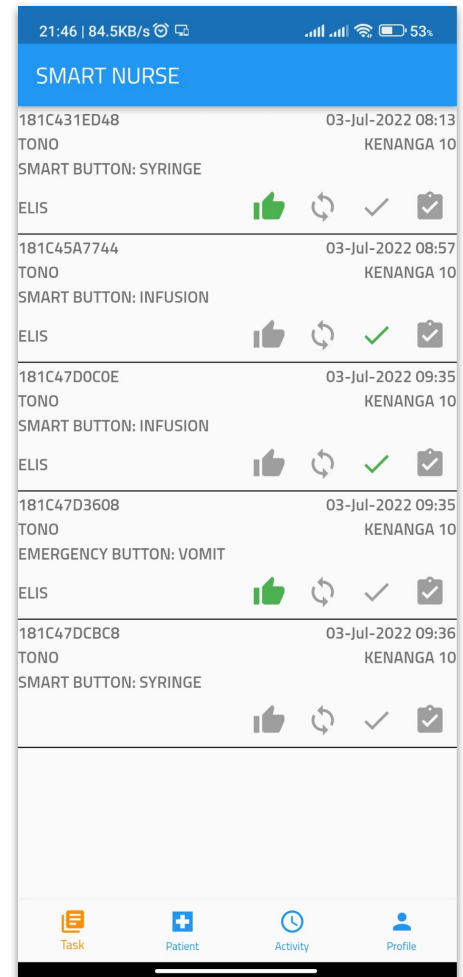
21:46 | 84.5KB/s 53%

SMART NURSE

181C431ED48
03-Jul-2022 08:13
TONO
KENANGA 10
SMART BUTTON: SYRINGE
ELIS

181C45A7744
03-Jul-2022 08:57
TONO
KENANGA 10
SMART BUTTON: INFUSION
ELIS

181C47D0C0E
03-Jul-2022 09:35
TONO
KENANGA 10
SMART BUTTON: INFUSION
ELIS

181C47D3608
03-Jul-2022 09:35
TONO
KENANGA 10
EMERGENCY BUTTON: VOMIT
ELIS

181C47DCBC8
03-Jul-2022 09:36
TONO
KENANGA 10
SMART BUTTON: SYRINGE

Task
Patient
Activity
Profile